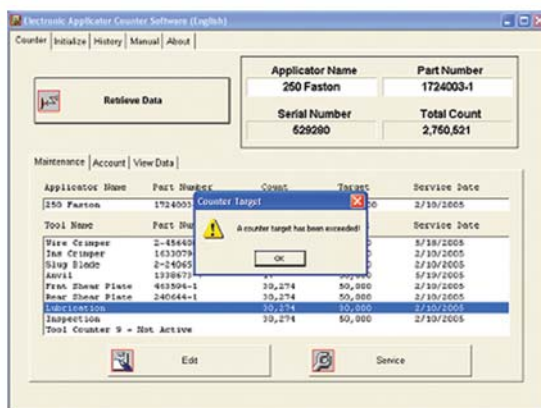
Electronic Applicator Counter Software (English)

Counter | Initialize | History | Manual | About

Retrieve Data

| Applicator Name | Part Number |
|---|---|
| 250 Faston | 1724003-1 |
| Serial Number | Total Count |
| 529280 | 2,750,521 |

Maintenance | Account | View Data

| Applicator Name | Part Number | Count | Target | Service Date |
|---|---|---|---|---|
| 250 Faston | 172400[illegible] | | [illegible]0 | 2/10/2005 |

| Tool Name | Part Nu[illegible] | | | Service Date |
|---|---|---|---|---|
| Wire Crimper | 2-45646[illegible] | | | 5/18/2005 |
| Ins Crimper | 1633079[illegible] | | | 2/10/2005 |
| Slug Blade | 2-24065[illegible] | | | 2/10/2005 |
| Anvil | 1338673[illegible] | | | 5/19/2005 |
| Frnt Shear Plate | 453594-1 | 30,274 | 50,000 | 2/10/2005 |
| Rear Shear Plate | 240644-1 | 30,274 | 50,000 | 2/10/2005 |
| Lubrication | | 30,274 | 50,000 | 2/10/2005 |
| Inspection | | 30,274 | 50,000 | 2/10/2005 |
| Tool Counter 9 - Not Active | | | | |

Counter Target
A counter target has been exceeded!
OK

Edit

Service